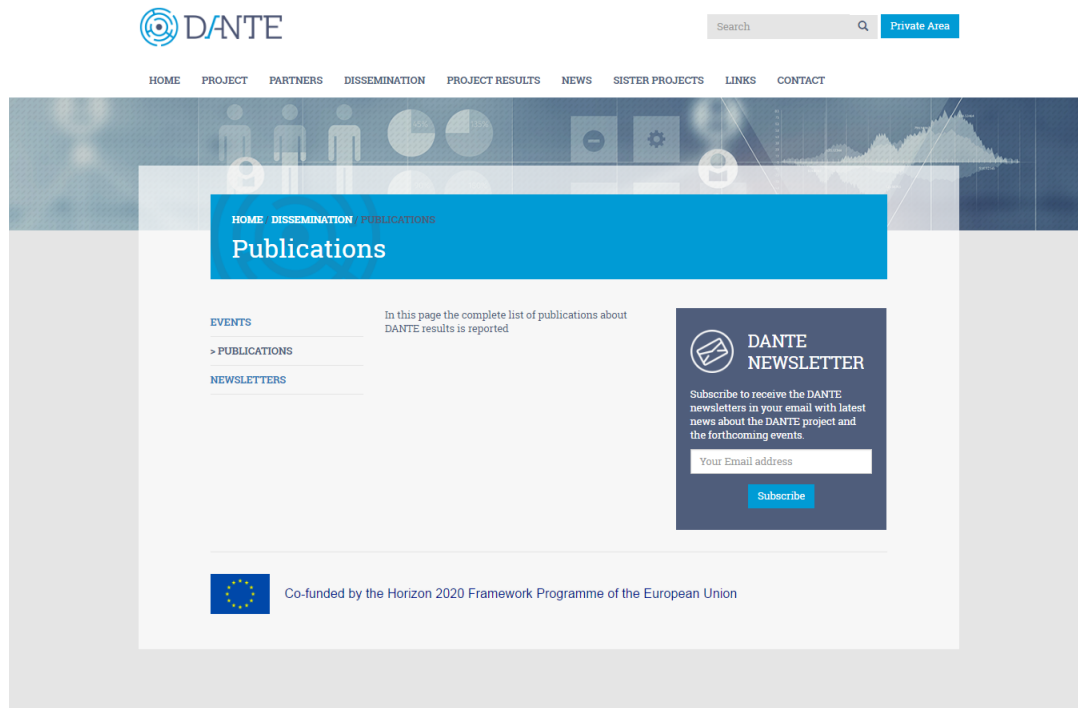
DANTE

Search

Private Area

HOME PROJECT PARTNERS DISSEMINATION PROJECT RESULTS NEWS SISTER PROJECTS LINKS CONTACT

HOME / DISSEMINATION / PUBLICATIONS

Publications

EVENTS

> PUBLICATIONS

NEWSLETTERS

In this page the complete list of publications about DANTE results is reported

DANTE NEWSLETTER

Subscribe to receive the DANTE newsletters in your email with latest news about the DANTE project and the forthcoming events.

Your Email address

Subscribe

Co-funded by the Horizon 2020 Framework Programme of the European Union